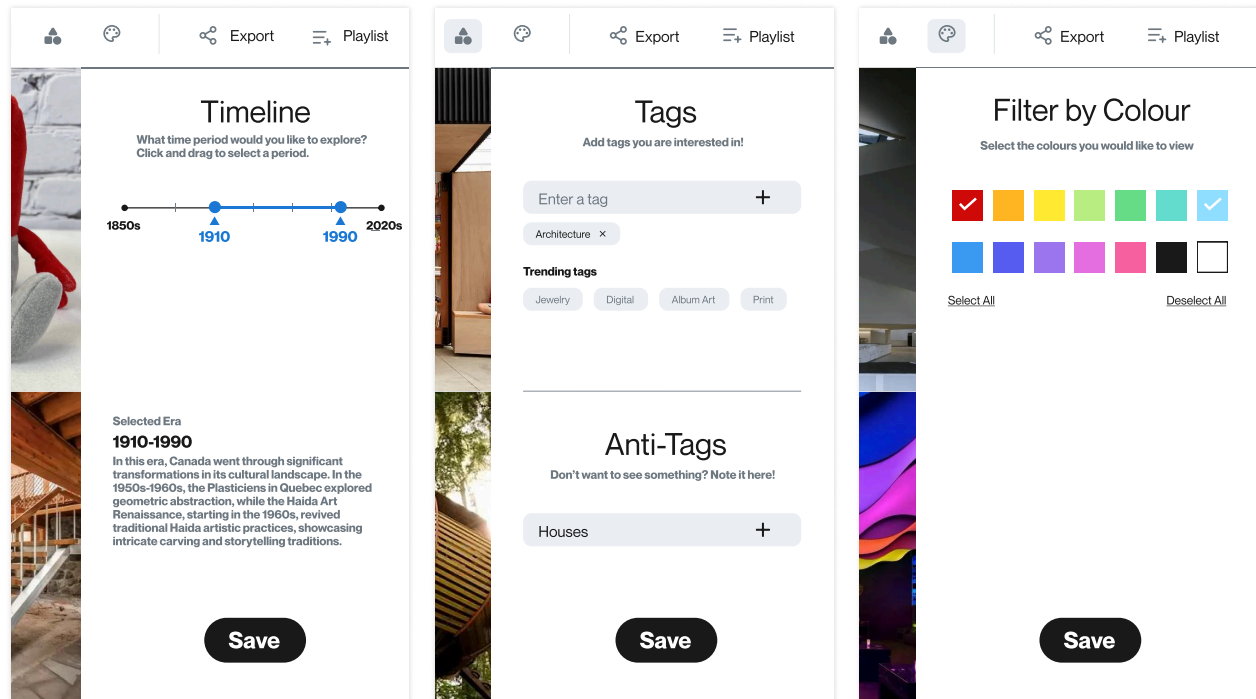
Export Playlist

Timeline

What time period would you like to explore? Click and drag to select a period.

1850s 1910 1990 2020s

Selected Era

1910-1990

In this era, Canada went through significant transformations in its cultural landscape. In the 1950s-1960s, the Plasticiens in Quebec explored geometric abstraction, while the Haida Art Renaissance, starting in the 1960s, revived traditional Haida artistic practices, showcasing intricate carving and storytelling traditions.

Save

Export Playlist

Tags

Add tags you are interested in!

Enter a tag +

Architecture ×

Trending tags

Jewelry Digital Album Art Print

Anti-Tags

Don't want to see something? Note it here!

Houses +

Save

Export Playlist

Filter by Colour

Select the colours you would like to view

Select All Deselect All

Save